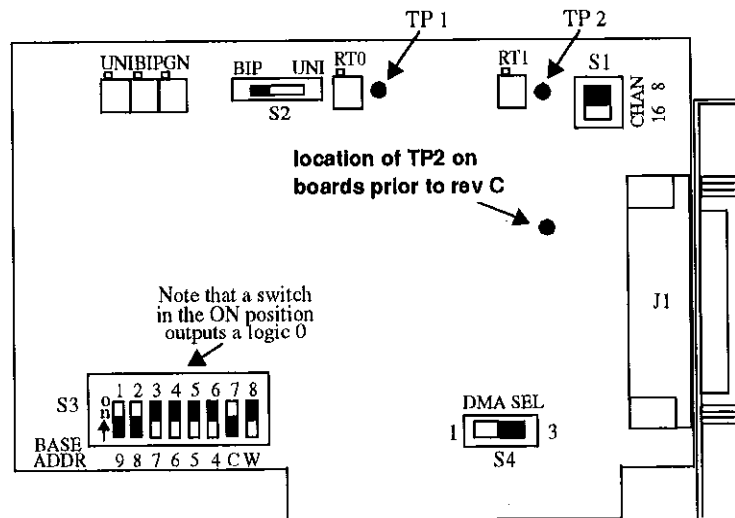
TP 1
TP 2
UNI BIP GN
BIP UNI
RT0
S2
RT1
S1
CHAN
16 8
location of TP2 on boards prior to rev C
J1
Note that a switch in the ON position outputs a logic 0
S3
on
1 2 3 4 5 6 7 8
BASE ADDR
9 8 7 6 5 4 C W
DMA SEL
1 3
S4